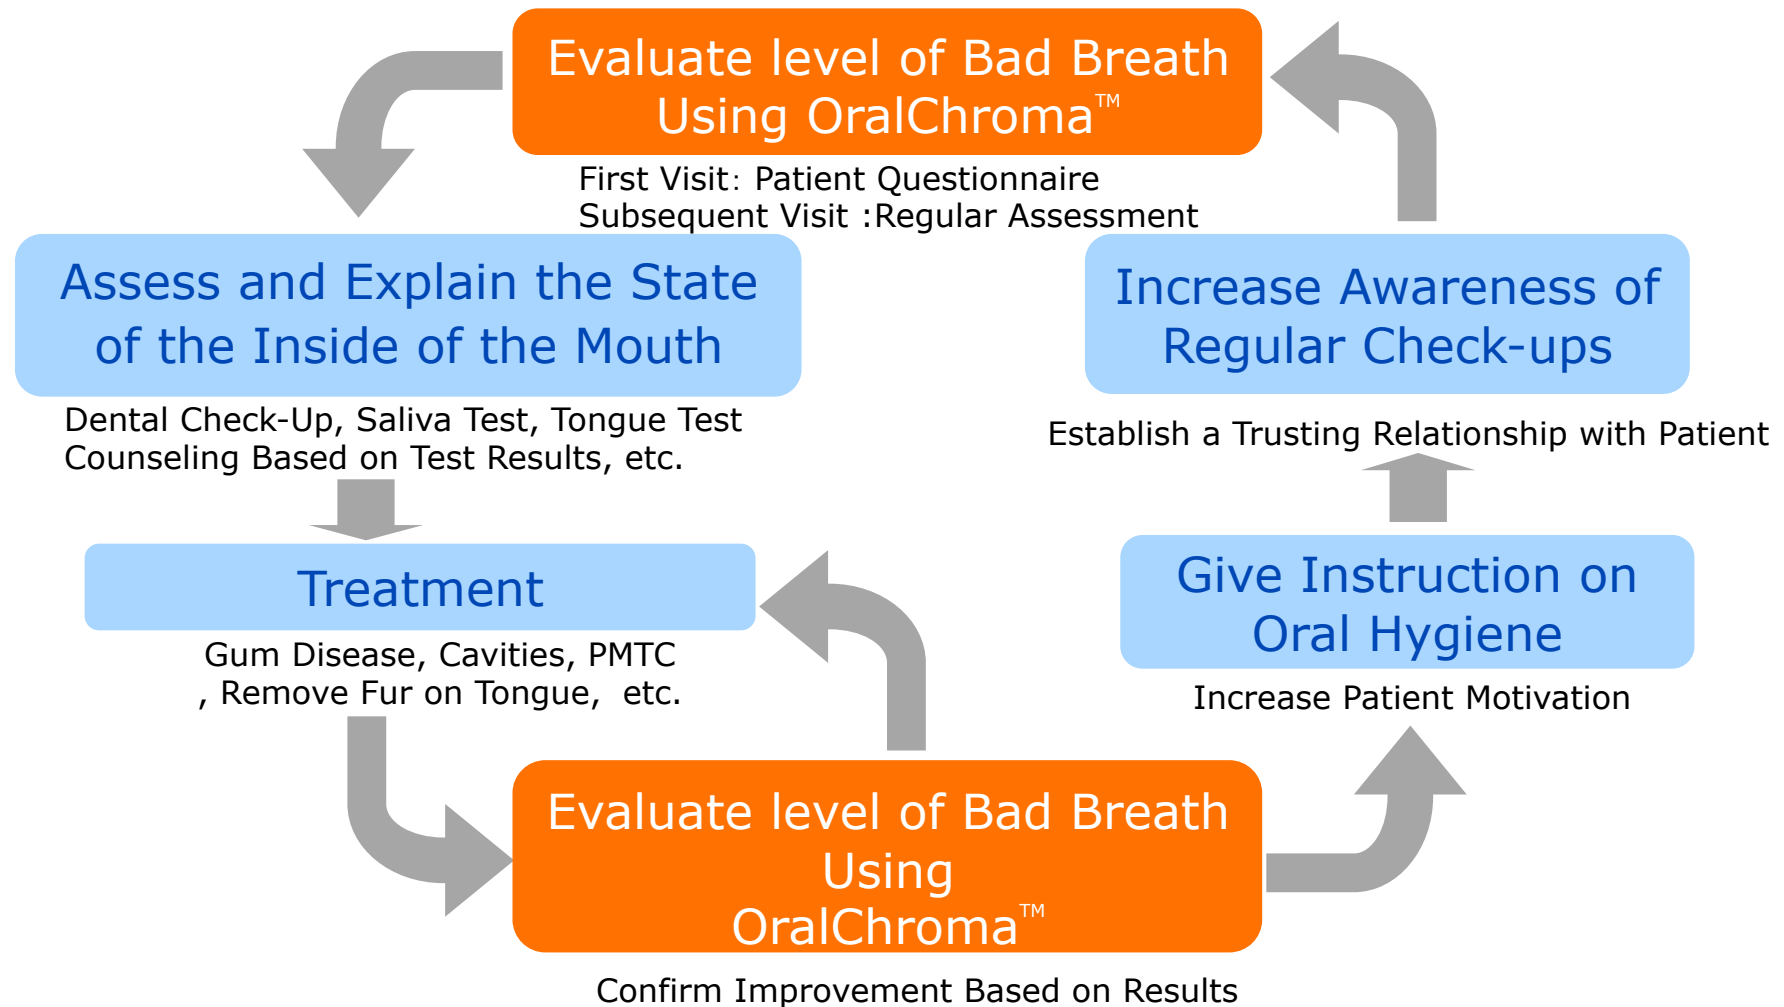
Evaluate level of Bad Breath Using OralChroma™

First Visit: Patient Questionnaire
Subsequent Visit :Regular Assessment

Assess and Explain the State of the Inside of the Mouth

Dental Check-Up, Saliva Test, Tongue Test
Counseling Based on Test Results, etc.

Treatment

Gum Disease, Cavities, PMTC
, Remove Fur on Tongue, etc.

Evaluate level of Bad Breath Using OralChroma™

Confirm Improvement Based on Results

Give Instruction on Oral Hygiene

Increase Patient Motivation

Increase Awareness of Regular Check-ups

Establish a Trusting Relationship with Patient